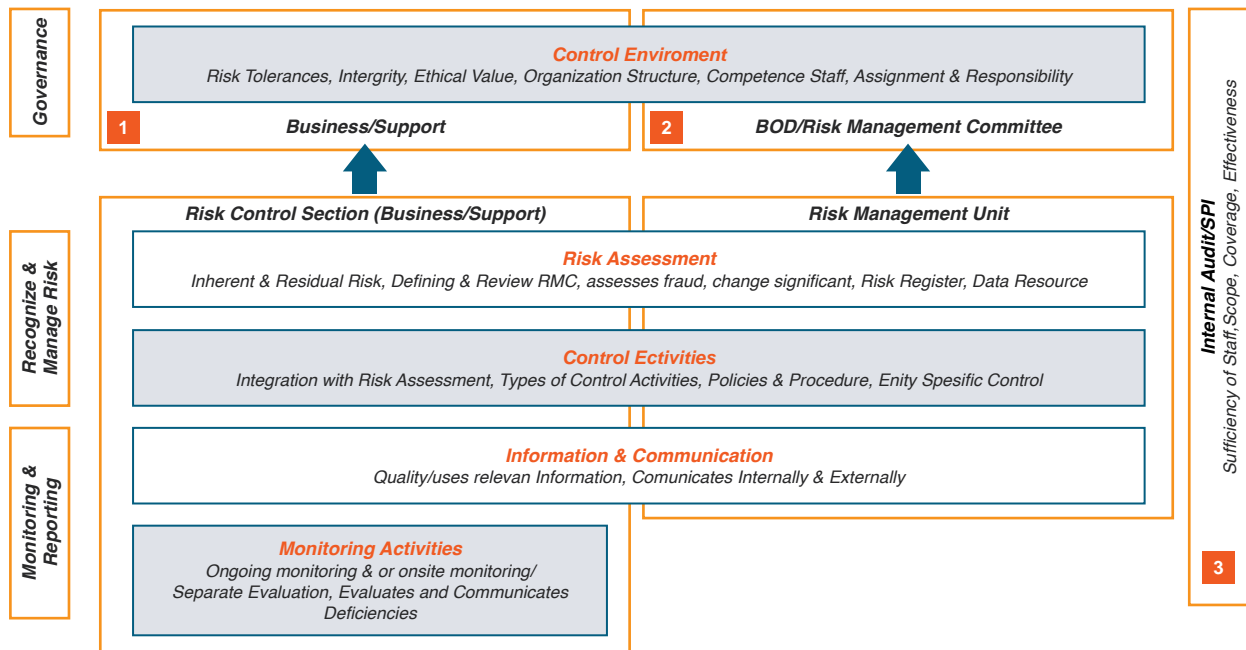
Governance

Control Enviroment
Risk Tolerances, Intergrity, Ethical Value, Organization Structure, Competence Staff, Assignment & Responsibility

1 Business/Support

2 BOD/Risk Management Committee

Recognize & Manage Risk

Risk Control Section (Business/Support)

Risk Management Unit

Risk Assessment
Inherent & Residual Risk, Defining & Review RMC, assesses fraud, change significant, Risk Register, Data Resource

Control Ectivities
Integration with Risk Assessment, Types of Control Activities, Policies & Procedure, Enity Spesific Control

Monitoring & Reporting

Information & Communication
Quality/uses relevan Information, Comunicates Internally & Externally

Monitoring Activities
Ongoing monitoring & or onsite monitoring/ Separate Evaluation, Evaluates and Communicates Deficiencies

Internal Audit/SPI
Sufficiency of Staff, Scope, Coverage, Effectiveness

3